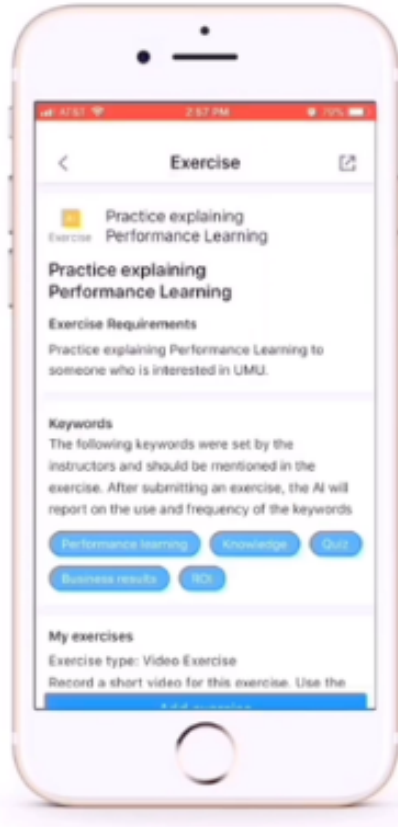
AT&T 2:57 PM 79%

Exercise

Exercise

Practice explaining Performance Learning

Practice explaining Performance Learning

Exercise Requirements

Practice explaining Performance Learning to someone who is interested in UMU.

Keywords

The following keywords were set by the instructors and should be mentioned in the exercise. After submitting an exercise, the AI will report on the use and frequency of the keywords

Performance learning
Knowledge
Quiz
Business results
ROI

My exercises

Exercise type: Video Exercise

Record a short video for this exercise. Use the

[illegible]